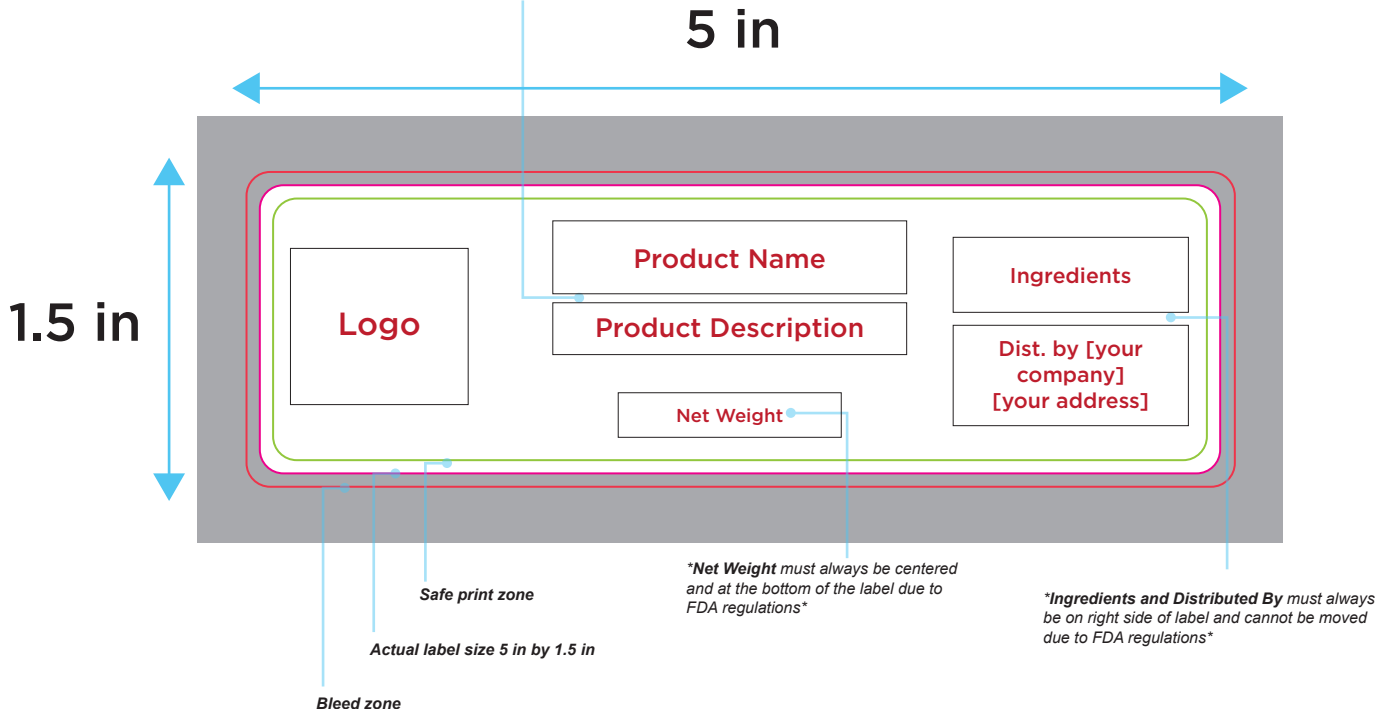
5 in

1.5 in

Logo

Product Name

Product Description

Ingredients

Dist. by [your company] [your address]

Net Weight

*Net Weight must always be centered and at the bottom of the label due to FDA regulations*

*Ingredients and Distributed By must always be on right side of label and cannot be moved due to FDA regulations*

Safe print zone

Actual label size 5 in by 1.5 in

Bleed zone